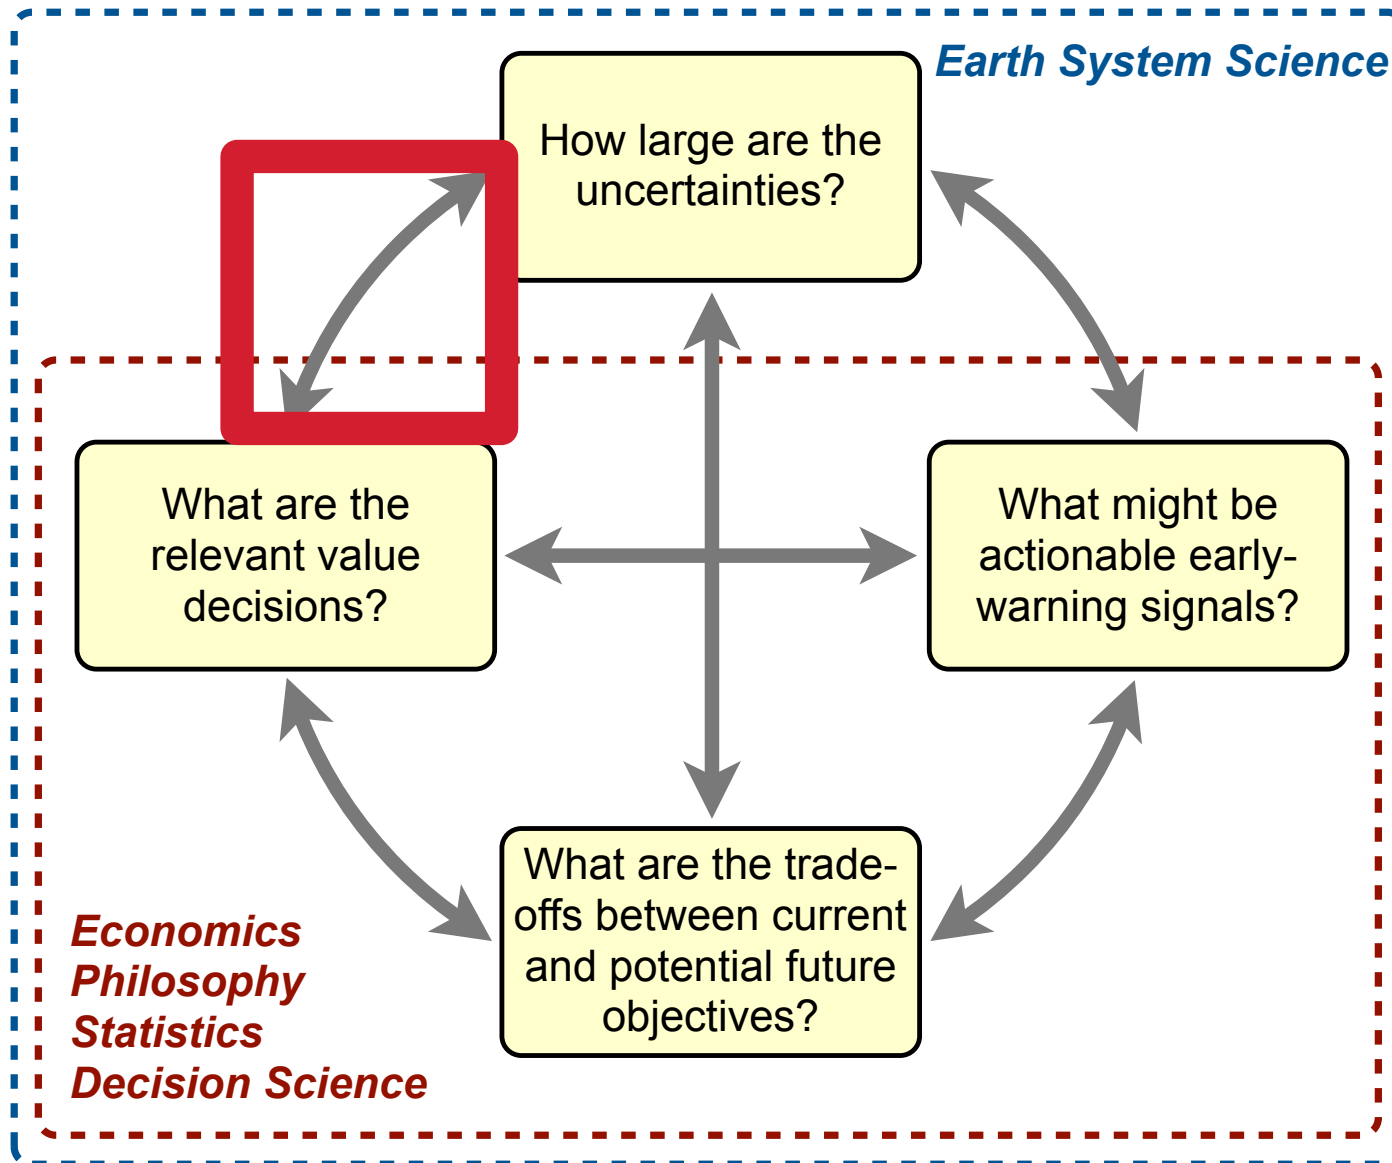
Earth System Science

How large are the uncertainties?

What are the relevant value decisions?

What might be actionable early-warning signals?

What are the trade-offs between current and potential future objectives?

Economics
Philosophy
Statistics
Decision Science